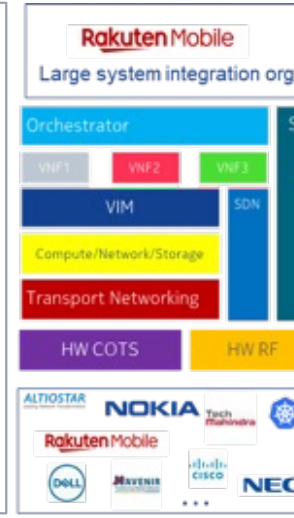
Rakuten Mobile
Large system integration org

Orchestrator

VNF1 VNF2 VNF3

VIM

SDN

Compute/Network/Storage

Transport Networking

HW COTS

HW RF

ALTIOSTAR

NOKIA

Tech Mahindra

Rakuten Mobile

DELL

MAVENIR

CISCO

...

NEC